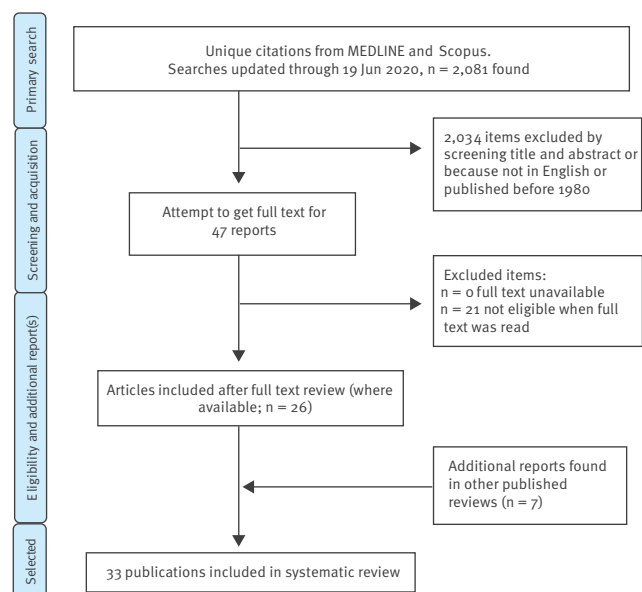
Primary search

Unique citations from MEDLINE and Scopus. Searches updated through 19 Jun 2020, n = 2,081 found

Screening and acquisition

2,034 items excluded by screening title and abstract or because not in English or published before 1980

Attempt to get full text for 47 reports

Eligibility and additional report(s)

Excluded items:
n = 0 full text unavailable
n = 21 not eligible when full text was read

Articles included after full text review (where available; n = 26)

Additional reports found in other published reviews (n = 7)

Selected

33 publications included in systematic review